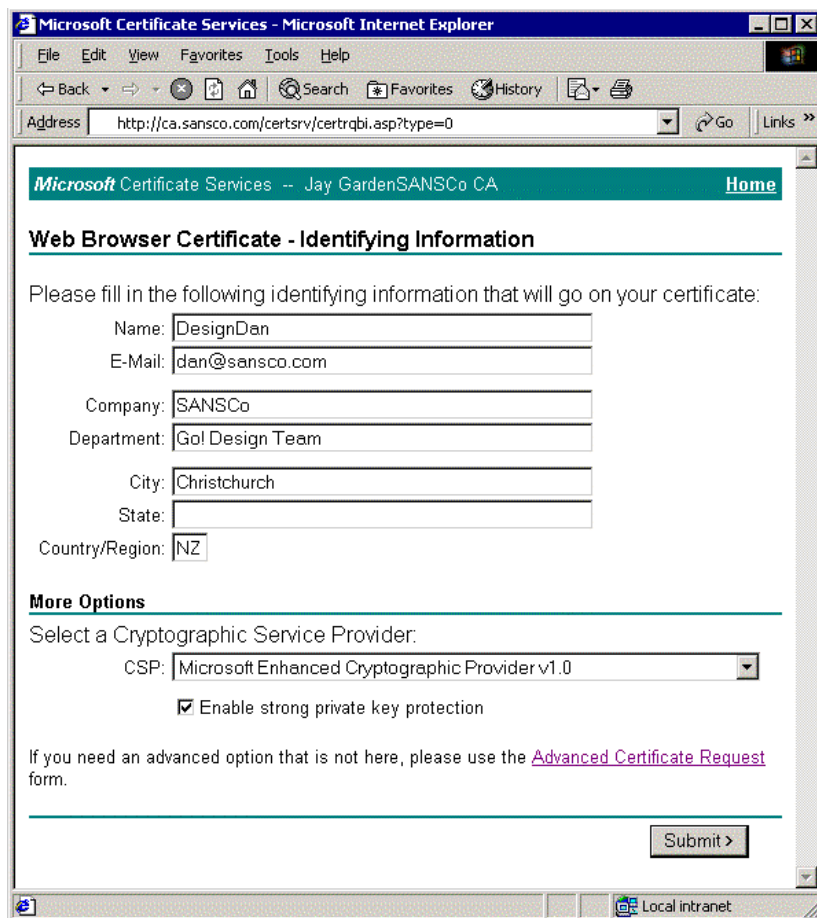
Microsoft Certificate Services - Microsoft Internet Explorer

File Edit View Favorites Tools Help

Back Search Favorites History

Address http://ca.sansco.com/certsrv/certrqbi.asp?type=0 Go Links »

Microsoft Certificate Services -- Jay GardenSANSCo CA Home

Web Browser Certificate - Identifying Information

Please fill in the following identifying information that will go on your certificate:

Name: DesignDan
E-Mail: dan@sansco.com

Company: SANSCo
Department: Go! Design Team

City: Christchurch
State:
Country/Region: NZ

More Options

Select a Cryptographic Service Provider:

CSP: Microsoft Enhanced Cryptographic Provider v1.0

Enable strong private key protection

If you need an advanced option that is not here, please use the Advanced Certificate Request form.

Submit >

Local intranet